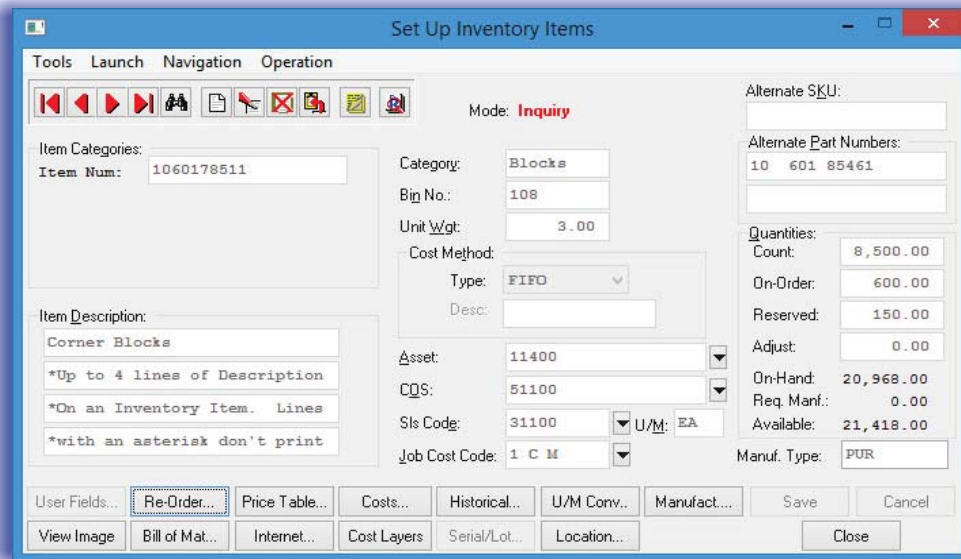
Set Up Inventory Items

Tools Launch Navigation Operation

Mode: Inquiry

Alternate SKU:

Item Categories:
Item Num: 1060178511

Category: Blocks
Bin No.: 108
Unit Wgt: 3.00

Alternate Part Numbers:
10 601 85461

Cost Method:
Type: FIFO
Desc:

Quantities:
Count: 8,500.00
On-Order: 600.00
Reserved: 150.00
Adjust: 0.00
On-Hand: 20,968.00
Req. Manf.: 0.00
Available: 21,418.00

Item Description:
Corner Blocks
*Up to 4 lines of Description
*On an Inventory Item. Lines
*with an asterisk don't print

Asset: 11400
COS: 51100
Sls Code: 31100 U/M: EA
Job Cost Code: 1 C M

Manuf. Type: PUR

User Fields... Re-Order... Price Table... Costs... Historical... U/M Conv... Manufact.... Save Cancel
View Image Bill of Mat... Internet... Cost Layers Serial/Lot... Location... Close